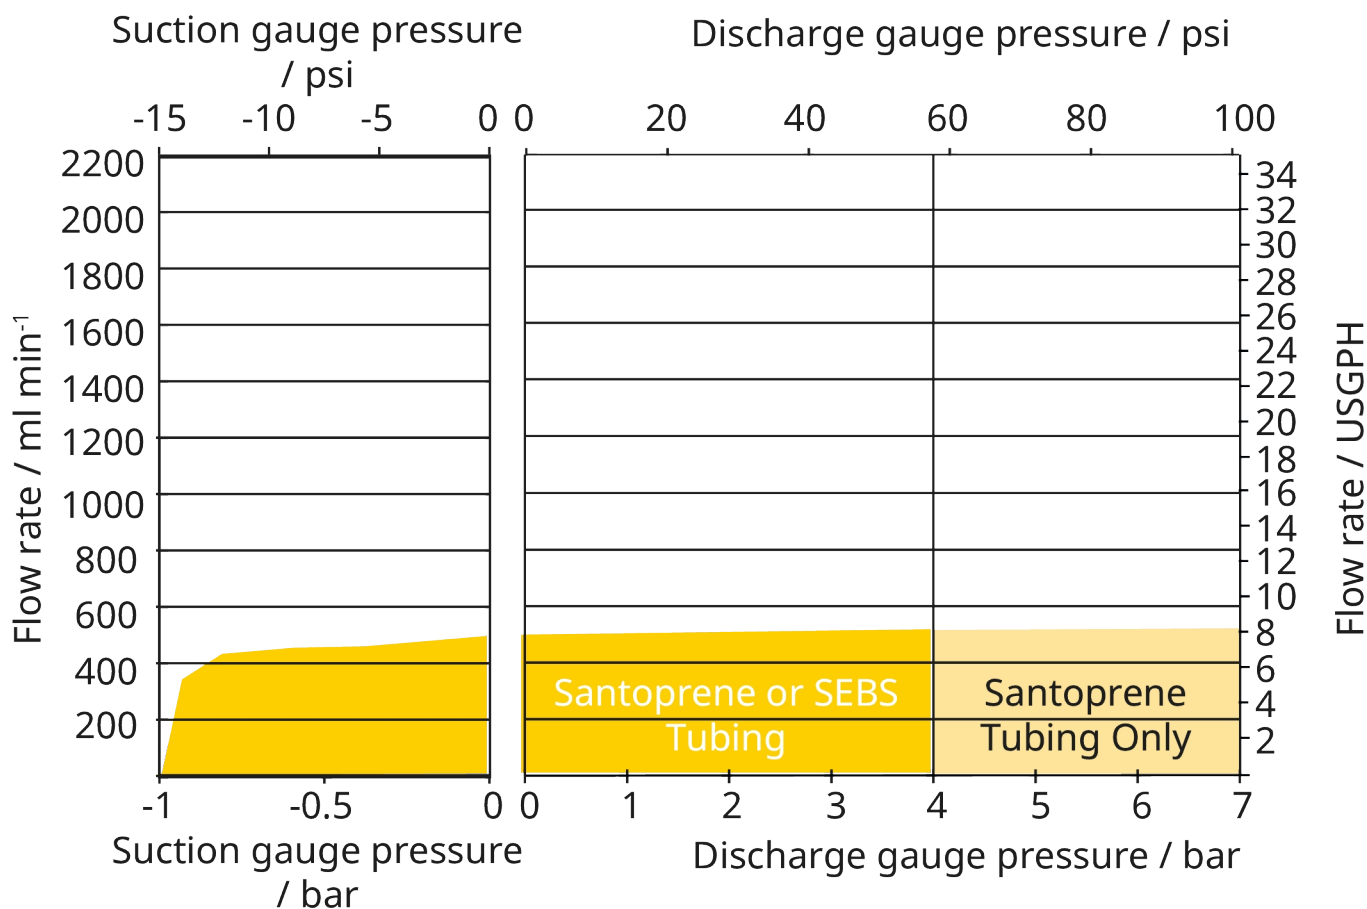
Suction gauge pressure / psi

-15 -10 -5 0

Discharge gauge pressure / psi

0 20 40 60 80 100

Flow rate / ml min$^{-1}$

2200
2000
1800
1600
1400
1200
1000
800
600
400
200

Flow rate / USGPH

34
32
30
28
26
24
22
20
18
16
14
12
10
8
6
4
2

Santoprene or SEBS Tubing

Santoprene Tubing Only

-1 -0.5 0

Suction gauge pressure / bar

0 1 2 3 4 5 6 7

Discharge gauge pressure / bar